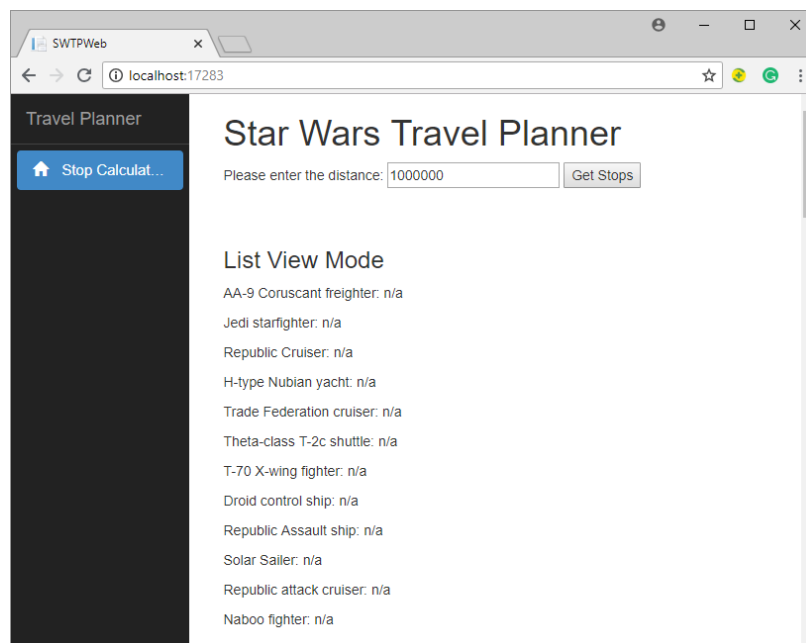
SWTPWeb

localhost:17283

Travel Planner

Stop Calculat...

Star Wars Travel Planner

Please enter the distance: 1000000 Get Stops

List View Mode

AA-9 Coruscant freighter: n/a

Jedi starfighter: n/a

Republic Cruiser: n/a

H-type Nubian yacht: n/a

Trade Federation cruiser: n/a

Theta-class T-2c shuttle: n/a

T-70 X-wing fighter: n/a

Droid control ship: n/a

Republic Assault ship: n/a

Solar Sailer: n/a

Republic attack cruiser: n/a

Naboo fighter: n/a